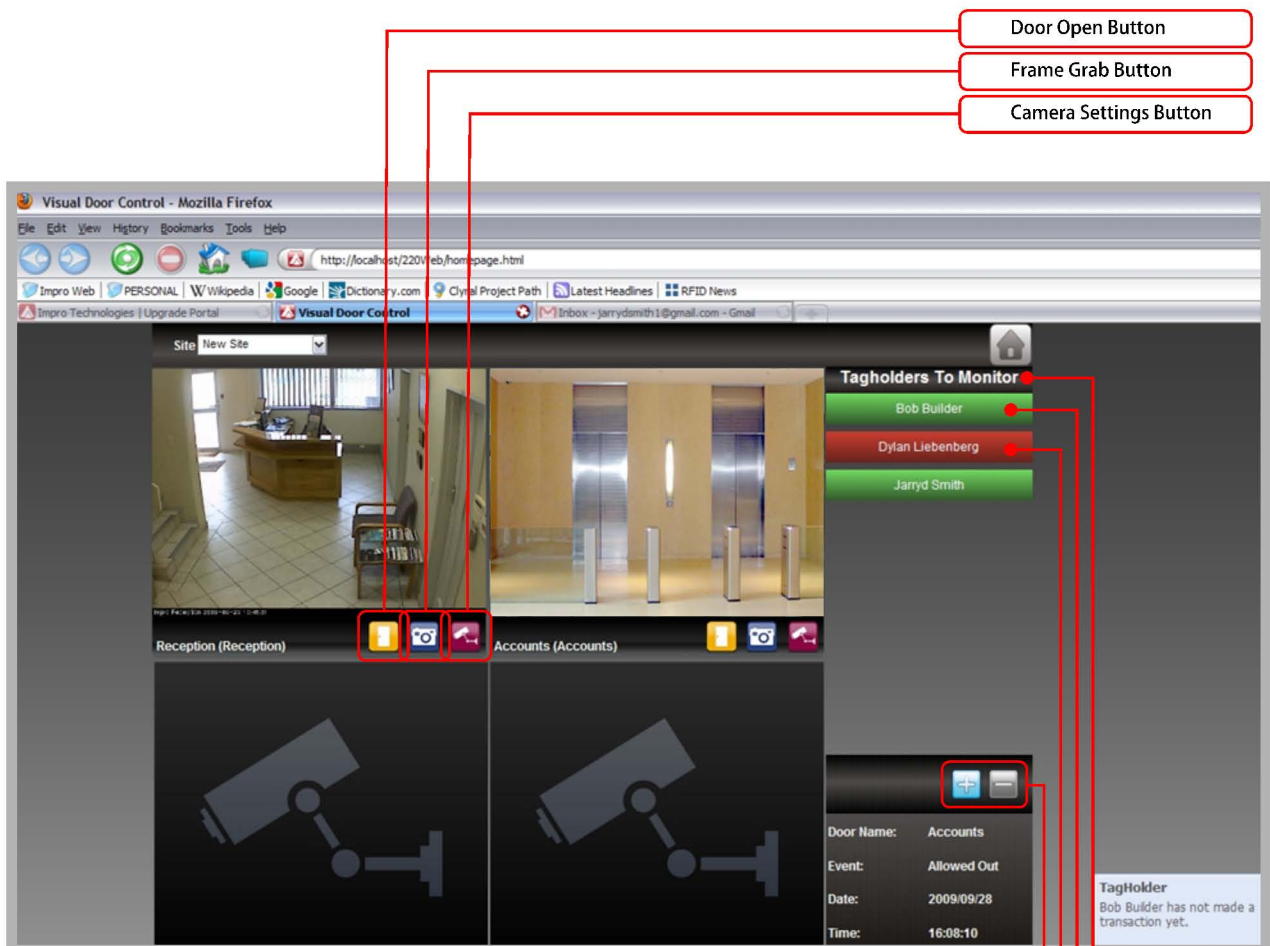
Door Open Button

Frame Grab Button

Camera Settings Button

Visual Door Control - Mozilla Firefox

File Edit View History Bookmarks Tools Help

http://localhost/220Web/homepage.html

Impro Web | PERSONAL | Wikipedia | Google | Dictionary.com | Clynal Project Path | Latest Headlines | RFID News

Impro Technologies | Upgrade Portal | Visual Door Control | Inbox - jarrydsmith1@gmail.com - Gmail

Site New Site

Tagholders To Monitor

Bob Builder

Dylan Liebenberg

Jarryd Smith

Reception (Reception)

Accounts (Accounts)

Door Name: Accounts

Event: Allowed Out

Date: 2009/09/28

Time: 16:08:10

TagHolder

Bob Builder has not made a transaction yet.